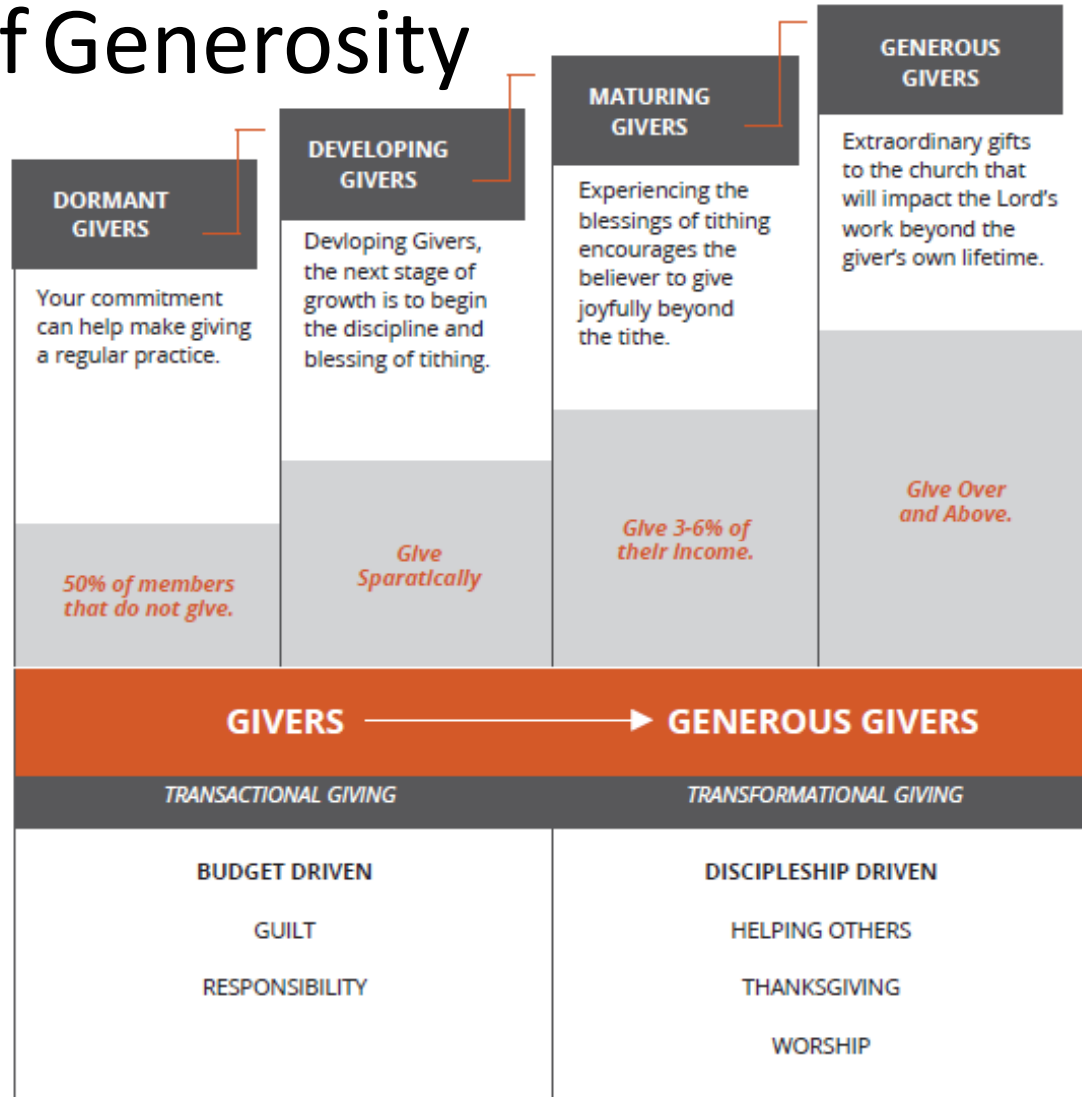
f Generosity

DORMANT GIVERS

Your commitment can help make giving a regular practice.

50% of members that do not give.

DEVELOPING GIVERS

Devloping Givers, the next stage of growth is to begin the discipline and blessing of tithing.

Give Sparatically

MATURING GIVERS

Experiencing the blessings of tithing encourages the believer to give joyfully beyond the tithe.

Give 3-6% of their Income.

GENEROUS GIVERS

Extraordinary gifts to the church that will impact the Lord's work beyond the giver's own lifetime.

Give Over and Above.

GIVERS → GENEROUS GIVERS

TRANSACTIONAL GIVING

TRANSFORMATIONAL GIVING

BUDGET DRIVEN

GUILT

RESPONSIBILITY

DISCIPLESHIP DRIVEN

HELPING OTHERS

THANKSGIVING

WORSHIP